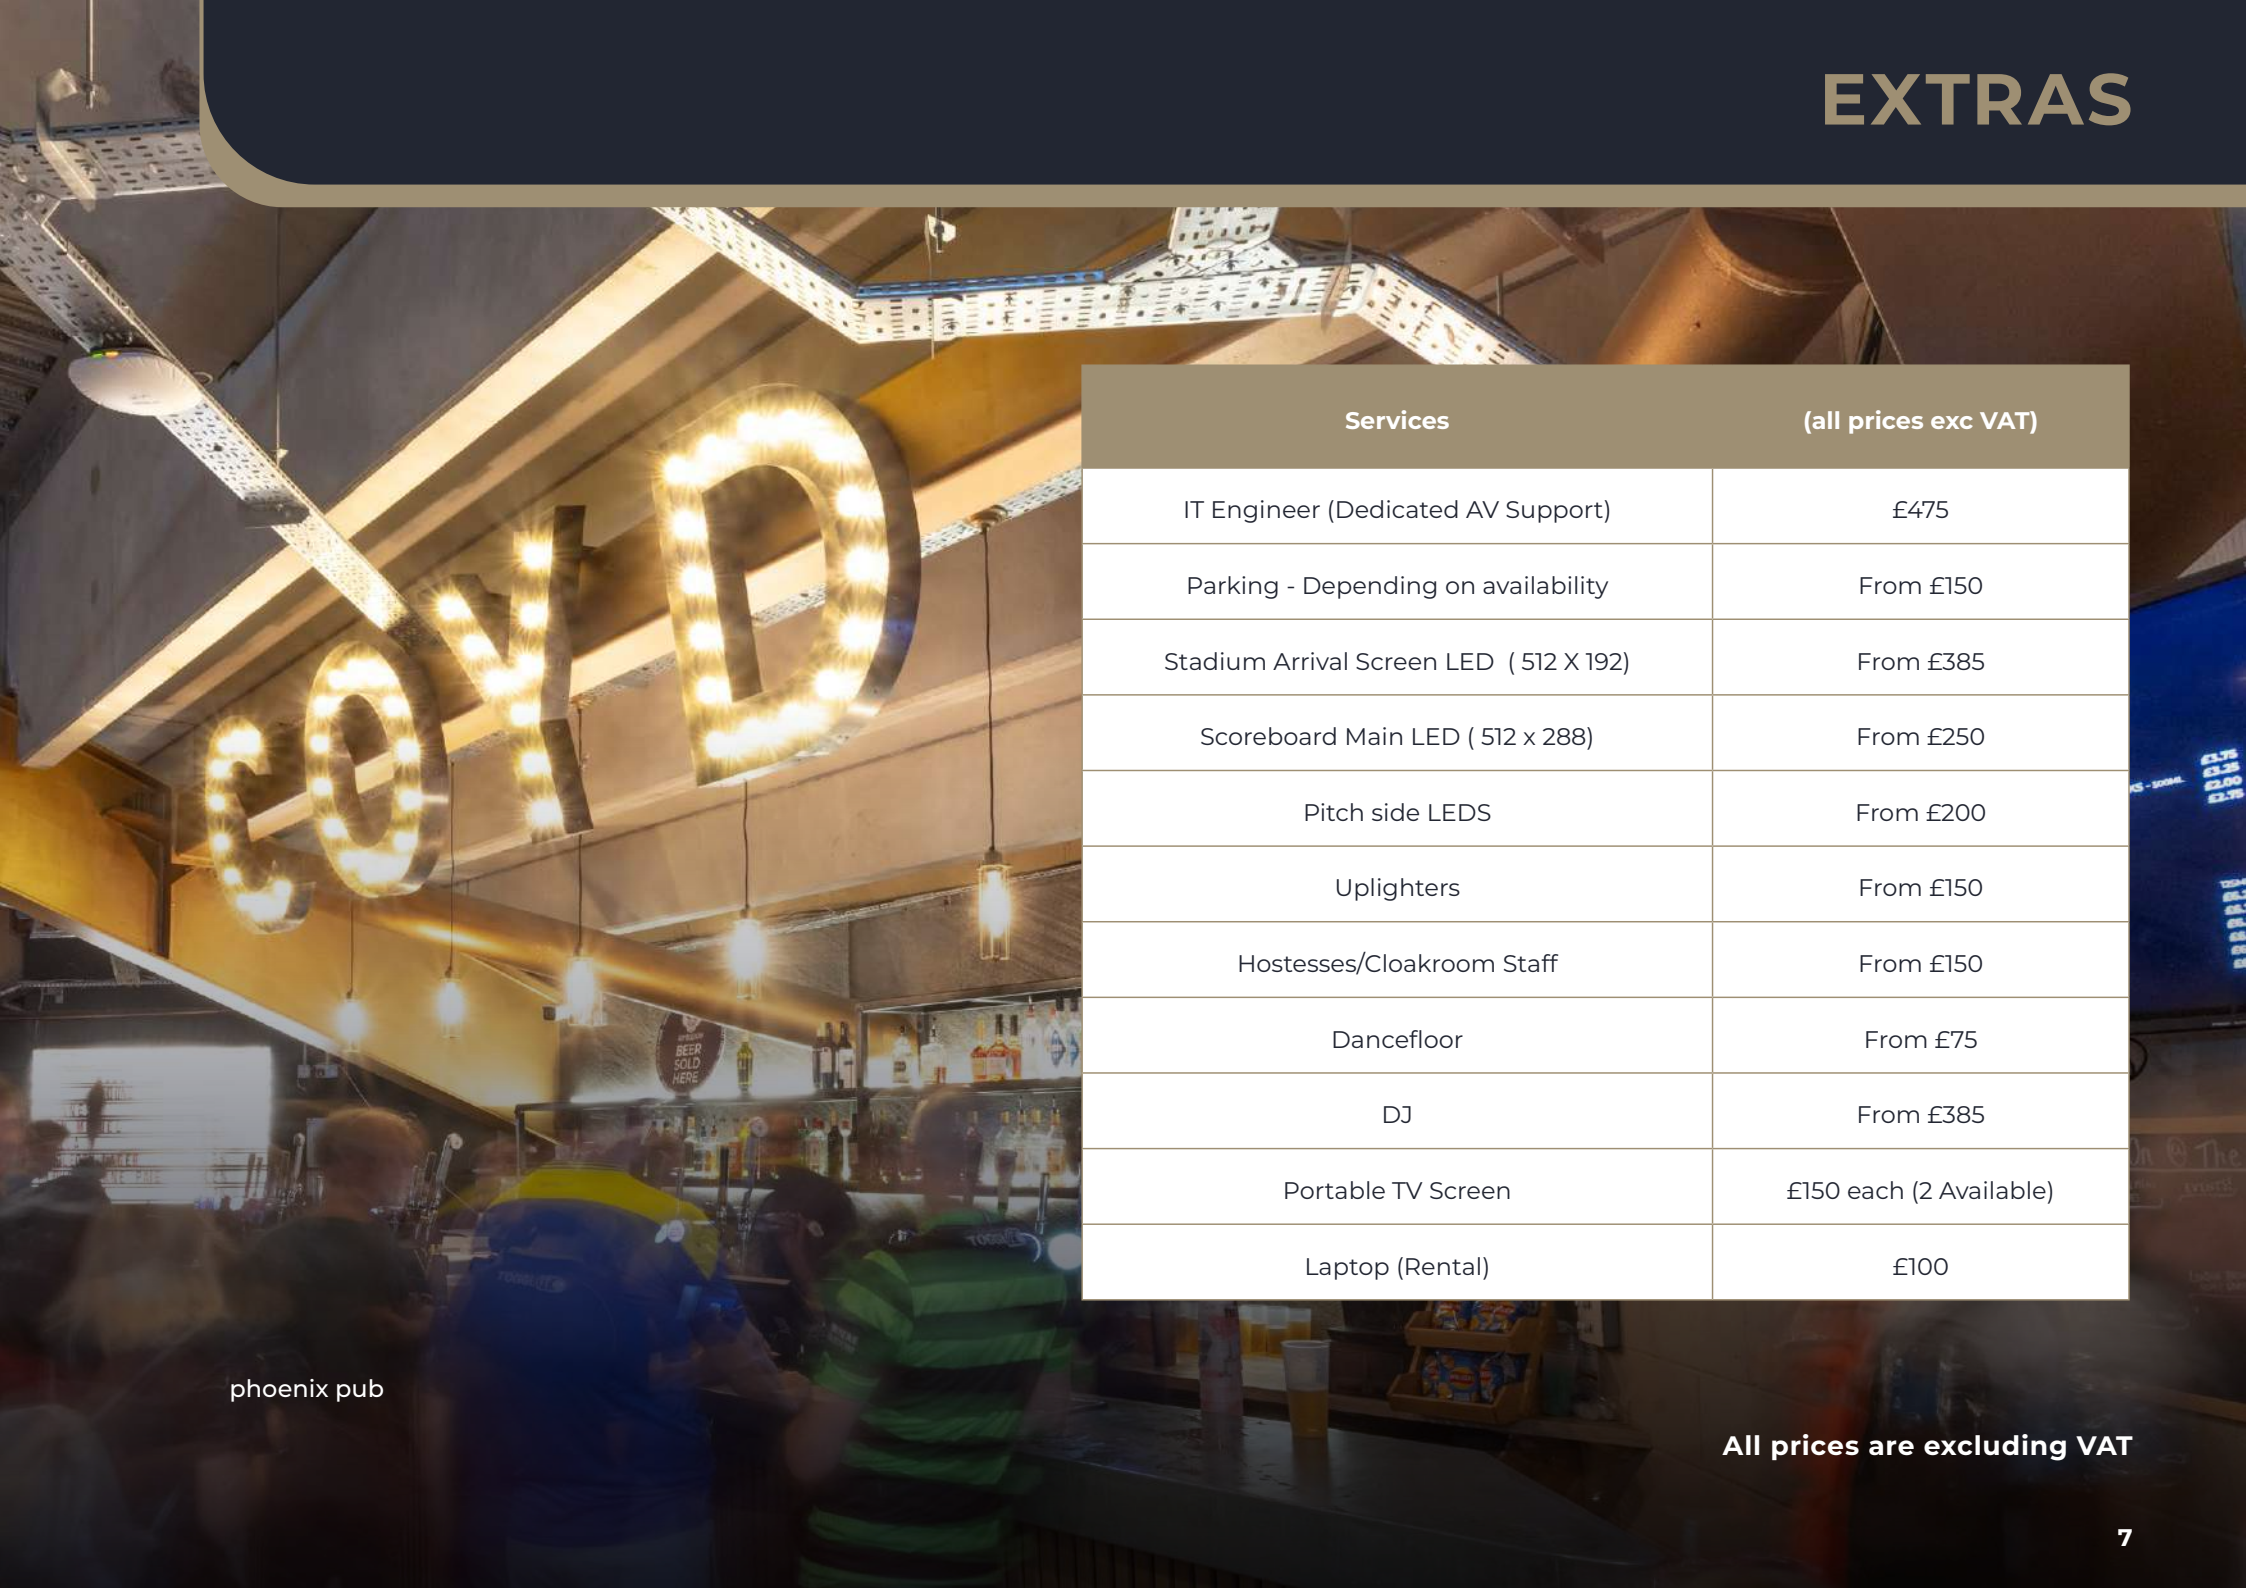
EXTRAS

| Services | (all prices exc VAT) |
|---|---|
| IT Engineer (Dedicated AV Support) | £475 |
| Parking - Depending on availability | From £150 |
| Stadium Arrival Screen LED ( 512 X 192) | From £385 |
| Scoreboard Main LED ( 512 x 288) | From £250 |
| Pitch side LEDS | From £200 |
| Uplighters | From £150 |
| Hostesses/Cloakroom Staff | From £150 |
| Dancefloor | From £75 |
| DJ | From £385 |
| Portable TV Screen | £150 each (2 Available) |
| Laptop (Rental) | £100 |

COYD

BEER SOLD HERE

phoenix pub

All prices are excluding VAT

7